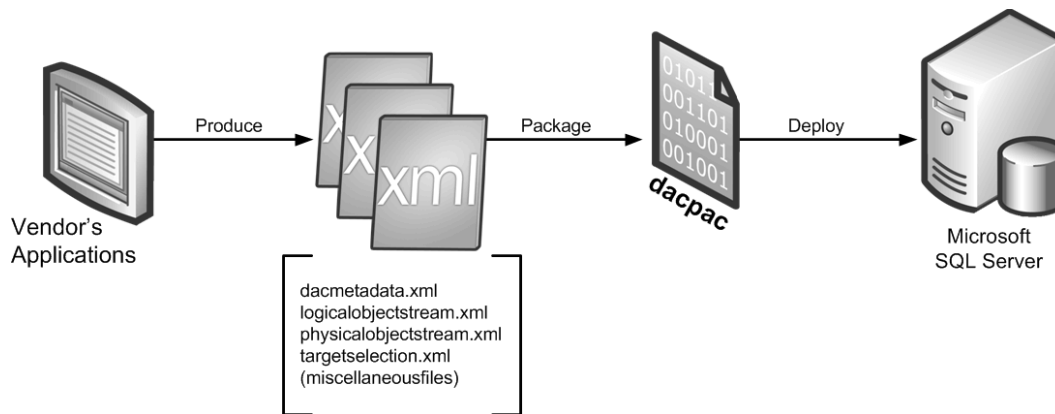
Vendor's Applications

Produce

X
X
xml

dacmetadata.xml
logicalobjectstream.xml
physicalobjectstream.xml
targetselection.xml
(miscellaneousfiles)

Package

0101
001101
010001
001001

dacpac

Deploy

Microsoft SQL Server